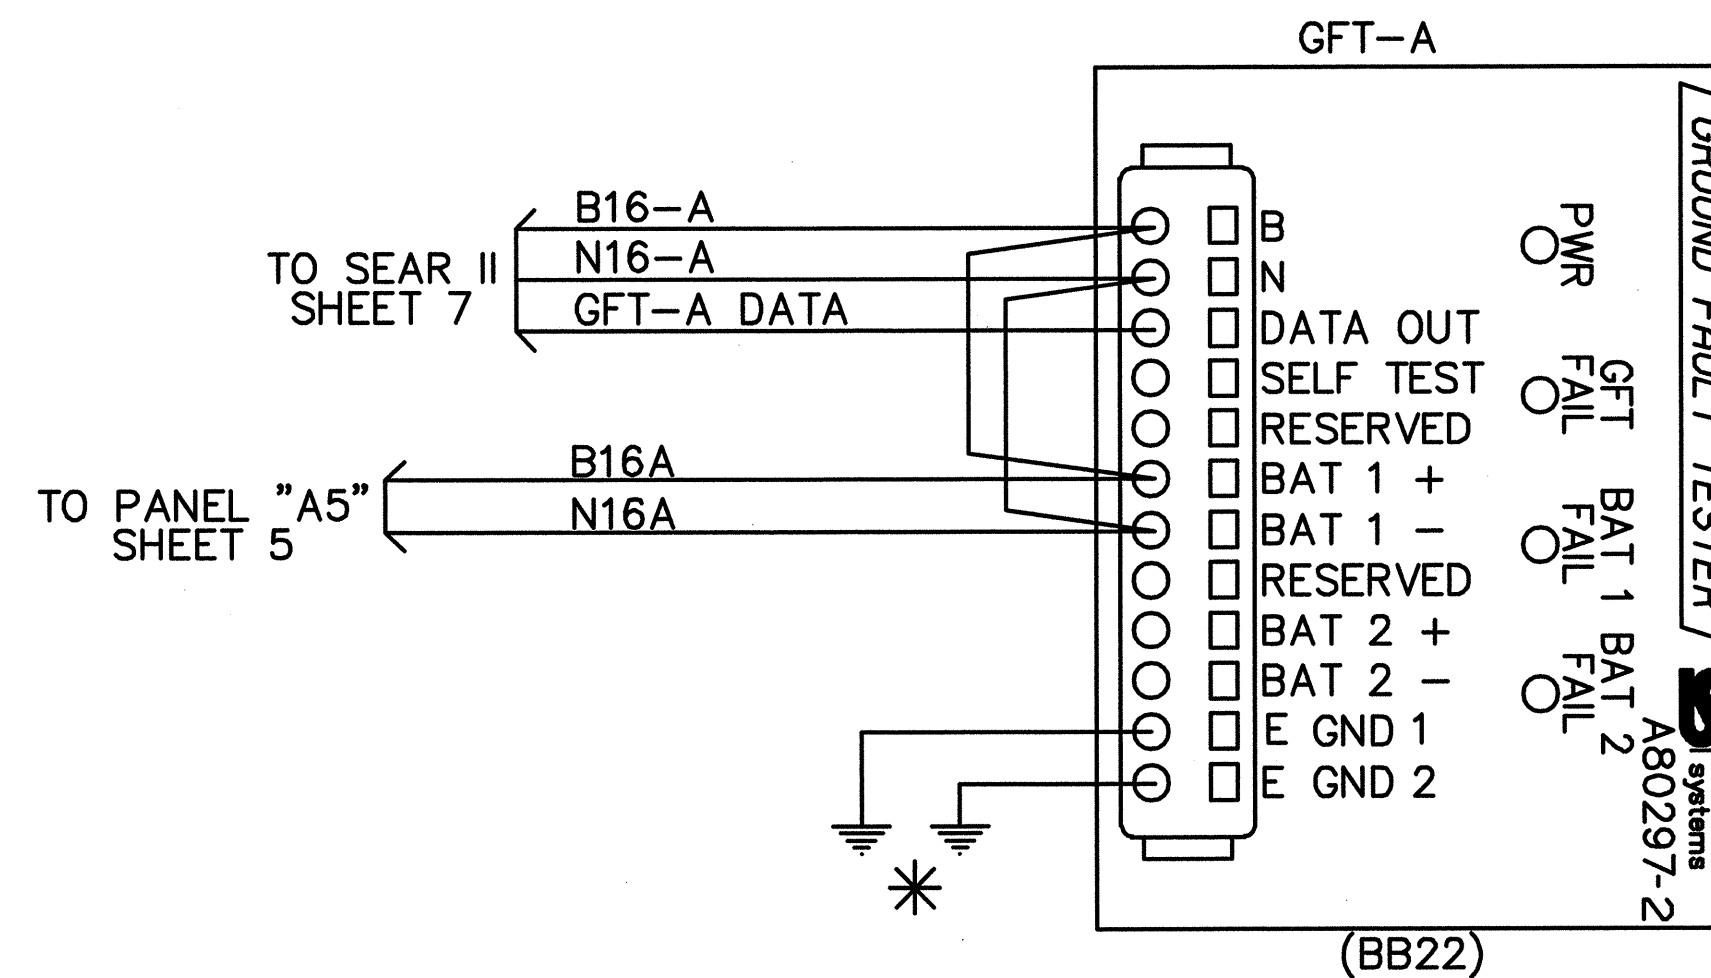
GFT−A

GROUND FAULT TESTER

B16−A
N16−A
GFT−A DATA

TO SEAR II
SHEET 7

B
N
DATA OUT
SELF TEST
RESERVED
BAT 1 +
BAT 1 −
RESERVED
BAT 2 +
BAT 2 −
E GND 1
E GND 2

PWR
GFT FAIL
BAT 1 FAIL
BAT 2 FAIL

B16A
N16A

TO PANEL "A5"
SHEET 5

systems
A80297-2

(BB22)